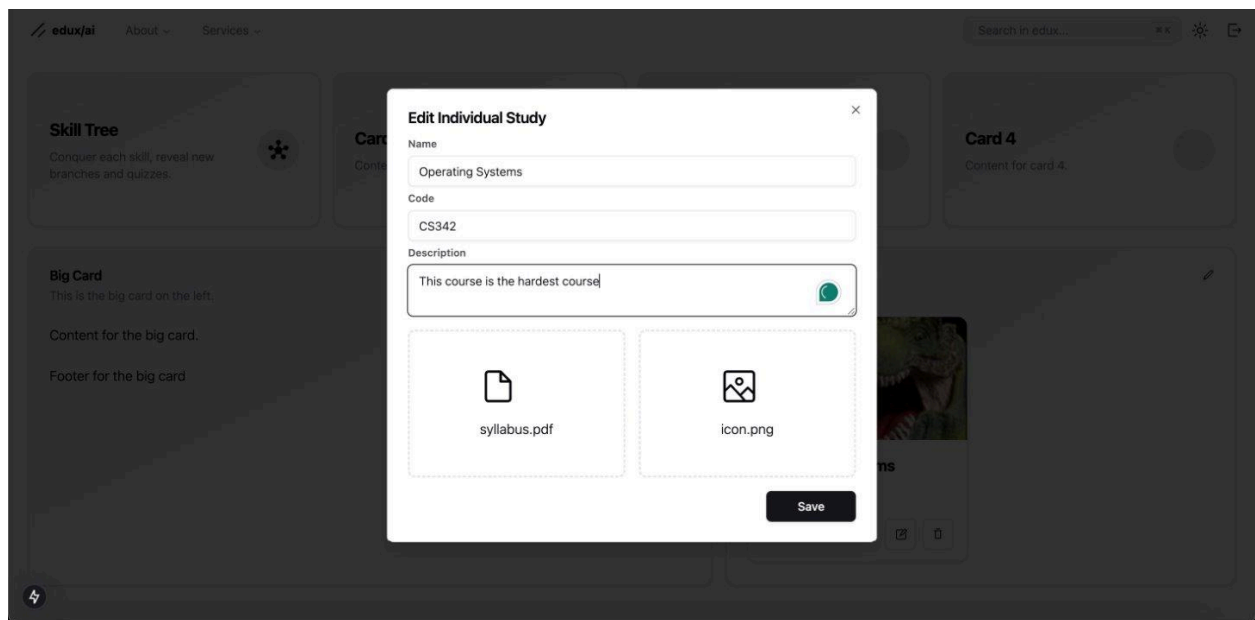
edux/ai About Services

Search in edux... ⌘K

Skill Tree
Conquer each skill, reveal new branches and quizzes.

Car
Conte

Card 4
Content for card 4.

Big Card
This is the big card on the left.

Content for the big card.

Footer for the big card

ms

Edit Individual Study

×

Name
Operating Systems

Code
CS342

Description
This course is the hardest course

syllabus.pdf

icon.png

Save